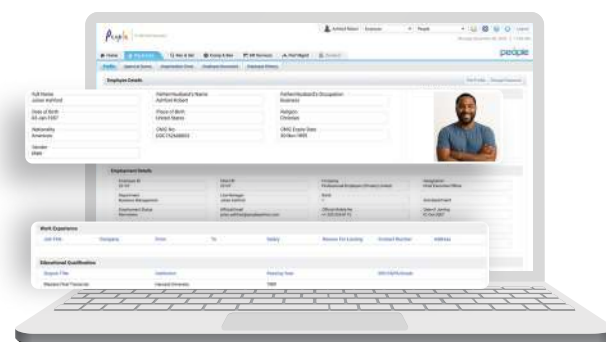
People

people

Employee Details

Full Name
Julian Ashford

Father/Husband's Name
Ashford Robert

Father/Husband's Occupation
Business

Date of Birth
02-Jan-1987

Place of Birth
United States

Religion
Christian

Nationality
American

CNIC No
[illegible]

CNIC Expiry Date
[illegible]

Gender
Male

Employment Details

Work Experience

Job Title

Company

From

To

Salary

Reason For Leaving

Contact Number

Address

Educational Qualification

Degree/Title

Institution

Passing Year

GPA/CGPA/Grade

Masters/Post Graduate

Harvard University

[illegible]